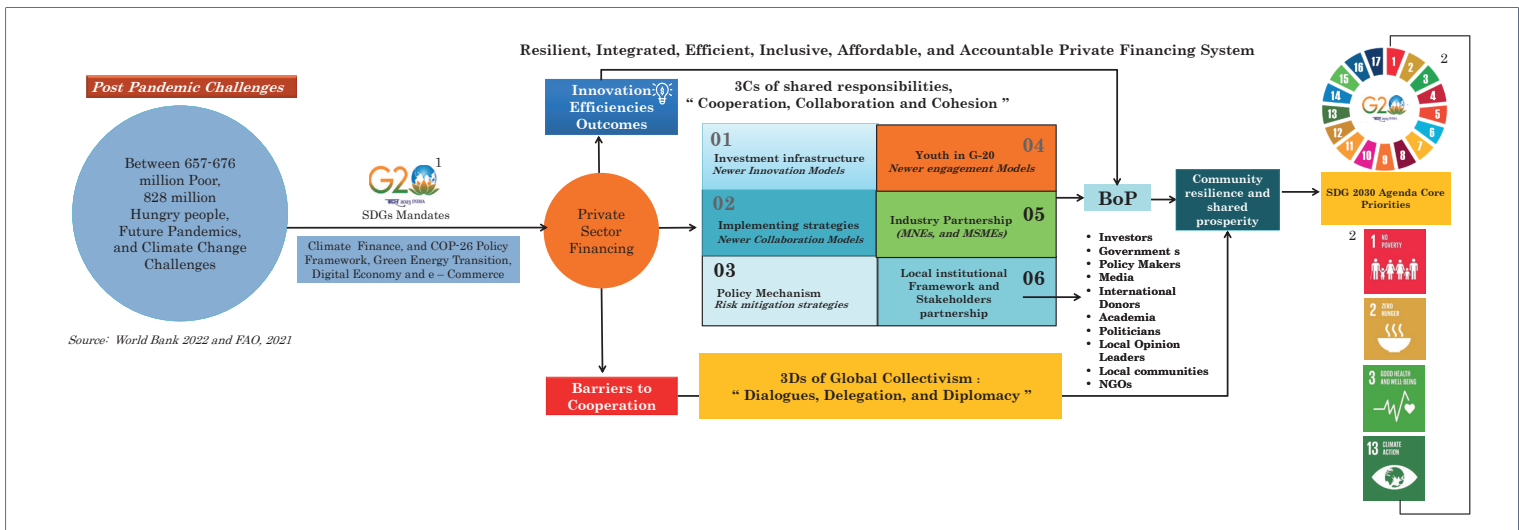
Resilient, Integrated, Efficient, Inclusive, Affordable, and Accountable Private Financing System

Post Pandemic Challenges

Between 657-676 million Poor, 828 million Hungry people, Future Pandemics, and Climate Change Challenges

Source: World Bank 2022 and FAO, 2021

G20 1
SDGs Mandates

Climate Finance, and COP-26 Policy Framework, Green Energy Transition, Digital Economy and e – Commerce

Innovation Efficiencies Outcomes

3Cs of shared responsibilities,
" Cooperation, Collaboration and Cohesion "

Private Sector Financing

01
Investment infrastructure
Newer Innovation Models

04
Youth in G-20
Newer engagement Models

02
Implementing strategies
Newer Collaboration Models

05
Industry Partnership
(MNEs, and MSMEs)

03
Policy Mechanism
Risk mitigation strategies

06
Local institutional Framework and Stakeholders partnership

BoP

Community resilience and shared prosperity

SDG 2030 Agenda Core Priorities

2

- Investors
- Government s
- Policy Makers
- Media
- International Donors
- Academia
- Politicians
- Local Opinion Leaders
- Local communities
- NGOs

Barriers to Cooperation

3Ds of Global Collectivism :
" Dialogues, Delegation, and Diplomacy "

2
1 NO POVERTY
2 ZERO HUNGER
3 GOOD HEALTH AND WELL-BEING
13 CLIMATE ACTION

1 2 3 4 5 6 7 8 9 10 11 12 13 14 15 16 17